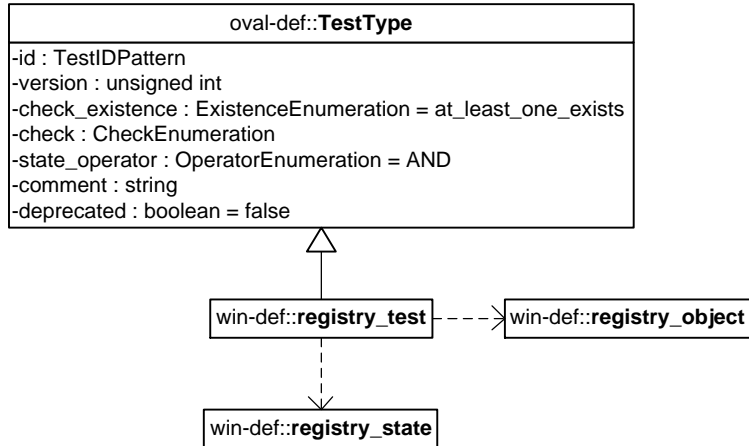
oval-def::TestType

-id : TestIDPattern
-version : unsigned int
-check_existence : ExistenceEnumeration = at_least_one_exists
-check : CheckEnumeration
-state_operator : OperatorEnumeration = AND
-comment : string
-deprecated : boolean = false

win-def::registry_test

win-def::registry_object

win-def::registry_state